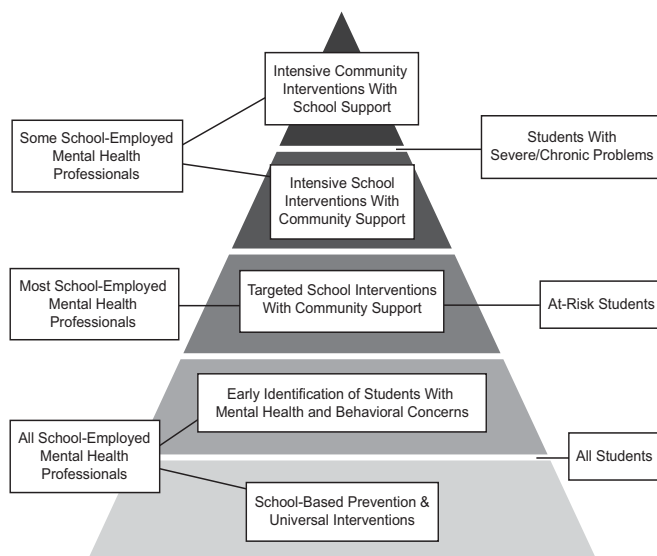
Intensive Community Interventions With School Support

Some School-Employed Mental Health Professionals

Students With Severe/Chronic Problems

Intensive School Interventions With Community Support

Most School-Employed Mental Health Professionals

Targeted School Interventions With Community Support

At-Risk Students

Early Identification of Students With Mental Health and Behavioral Concerns

All School-Employed Mental Health Professionals

All Students

School-Based Prevention & Universal Interventions